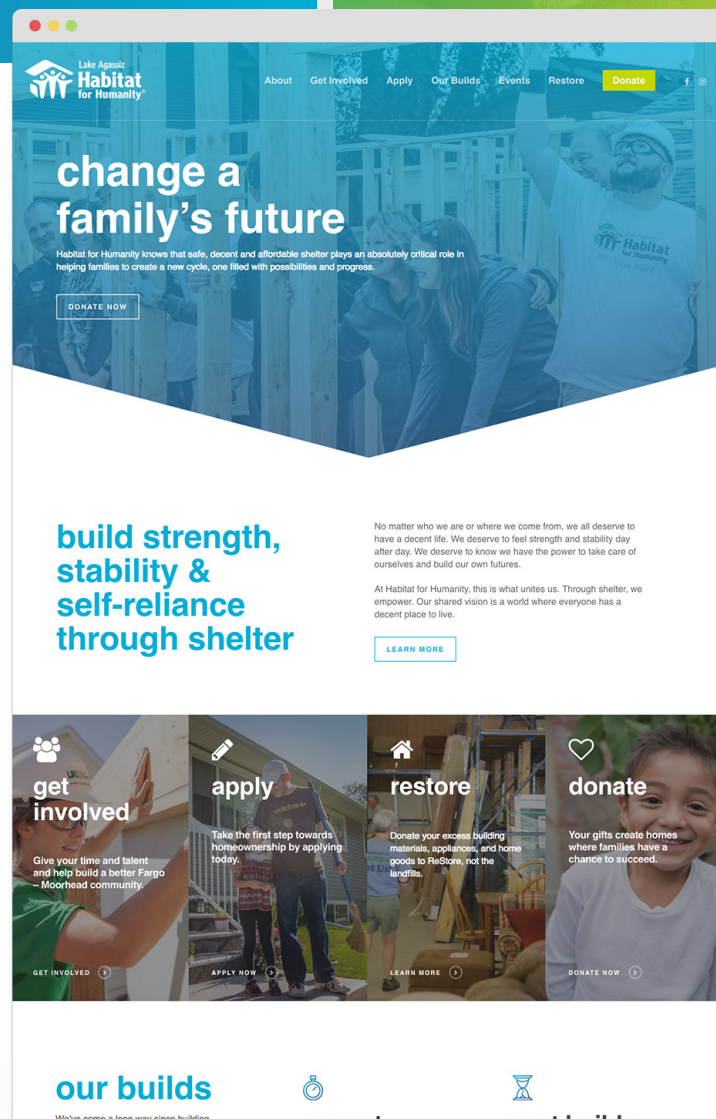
Lake Agassiz Habitat for Humanity®

About Get Involved Apply Our Builds Events Restore Donate

change a family's future

Habitat for Humanity knows that safe, decent and affordable shelter plays an absolutely critical role in helping families to create a new cycle, one filled with possibilities and progress.

DONATE NOW

build strength, stability & self-reliance through shelter

No matter who we are or where we come from, we all deserve to have a decent life. We deserve to feel strength and stability day after day. We deserve to know we have the power to take care of ourselves and build our own futures.

At Habitat for Humanity, this is what unites us. Through shelter, we empower. Our shared vision is a world where everyone has a decent place to live.

LEARN MORE

get involved

Give your time and talent and help build a better Fargo – Moorhead community.

GET INVOLVED

apply

Take the first step towards homeownership by applying today.

APPLY NOW

restore

Donate your excess building materials, appliances, and home goods to ReStore, not the landfills.

LEARN MORE

donate

Your gifts create homes where families have a chance to succeed.

DONATE NOW

our builds

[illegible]